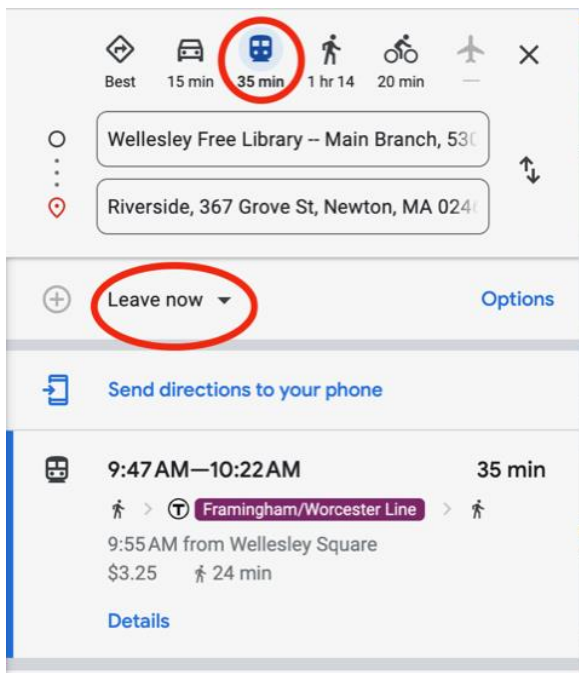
Best 15 min 35 min 1 hr 14 20 min —

Wellesley Free Library -- Main Branch, 53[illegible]

Riverside, 367 Grove St, Newton, MA 024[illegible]

Leave now

Options

Send directions to your phone

9:47 AM—10:22 AM 35 min

Framingham/Worcester Line

9:55 AM from Wellesley Square
$3.25 24 min

Details